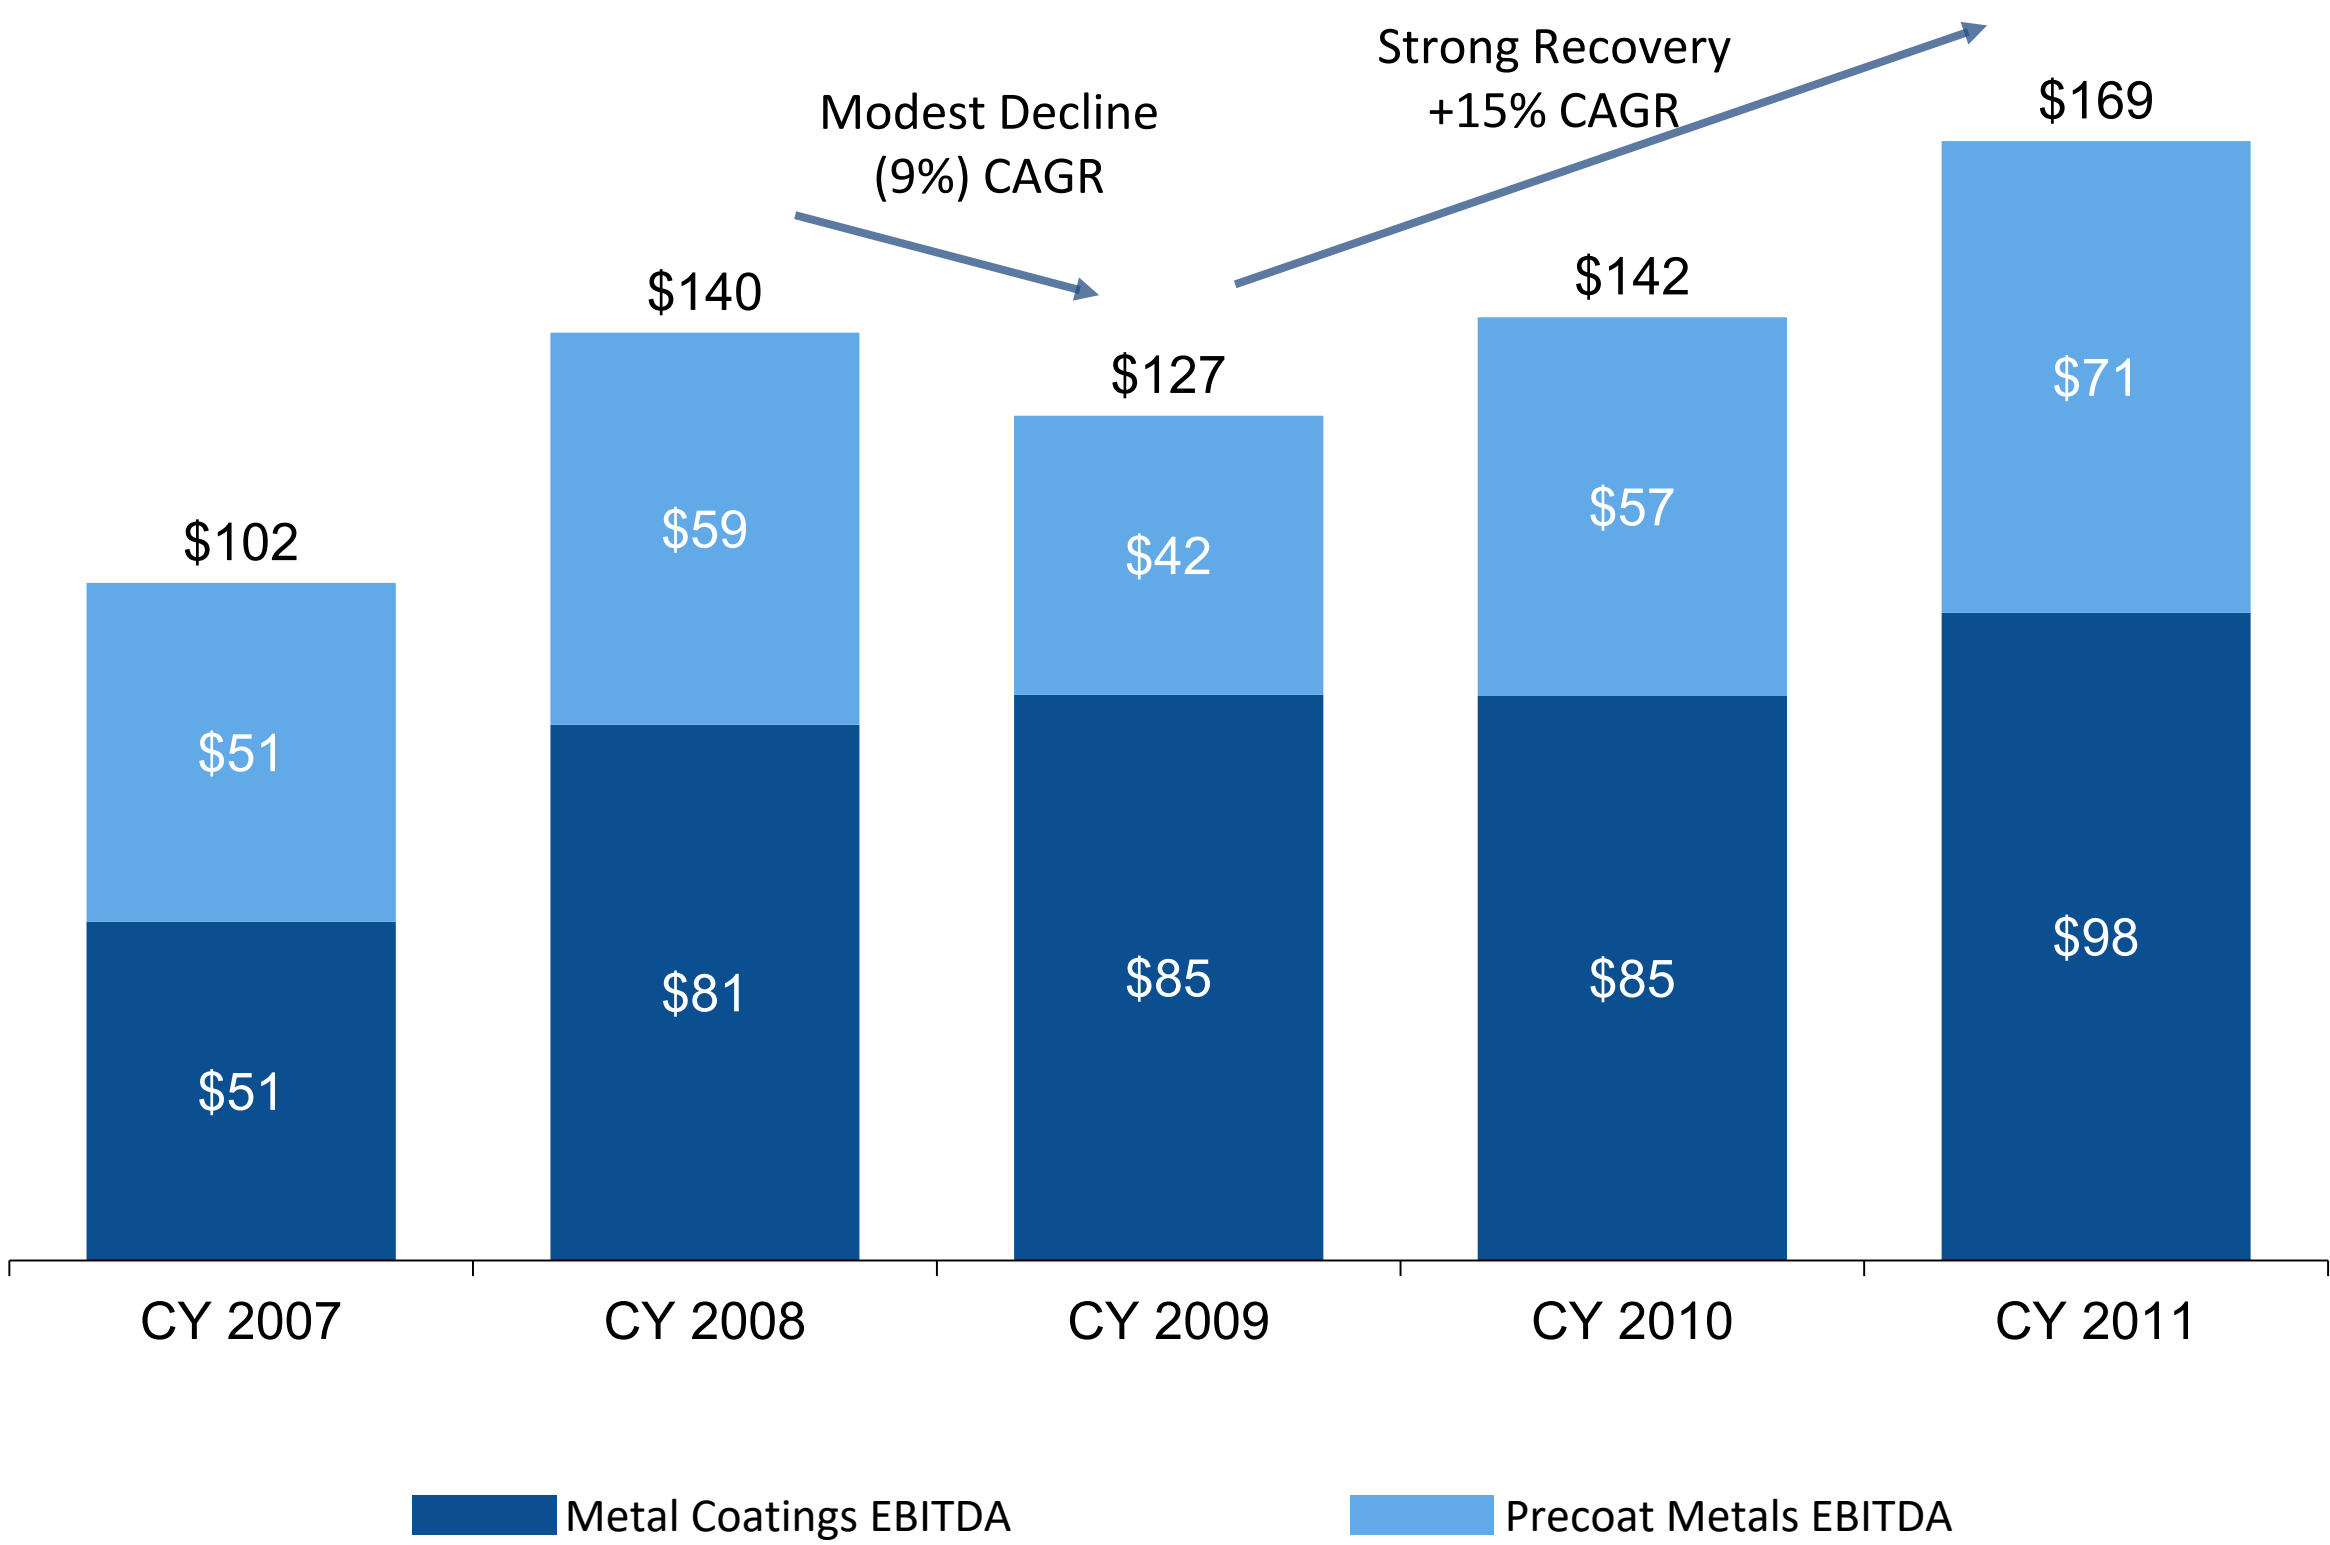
Strong Recovery
+15% CAGR

Modest Decline
(9%) CAGR

$169

$140

$142

$127

$102

$71

$59

$57

$42

$51

$98

$81

$85

$85

$51

CY 2007

CY 2008

CY 2009

CY 2010

CY 2011

Metal Coatings EBITDA

Precoat Metals EBITDA